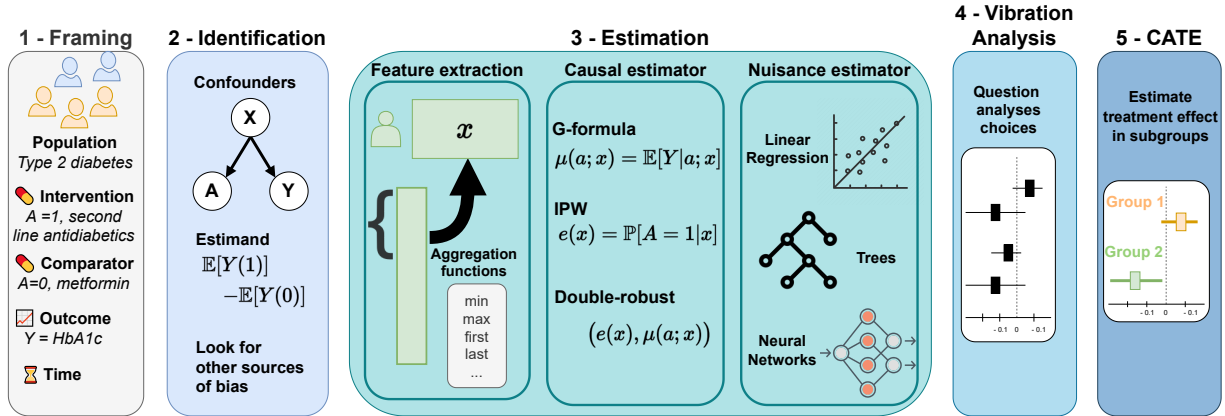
1 - Framing

Population
Type 2 diabetes

Intervention
A =1, second line antidiabetics

Comparator
A=0, metformin

Outcome
Y = HbA1c

Time

2 - Identification

Confounders

X

A

Y

Estimand
$\mathbb{E}[Y(1)]$
$-\mathbb{E}[Y(0)]$

Look for other sources of bias

3 - Estimation

Feature extraction

$x$

Aggregation functions

min
max
first
last
...

Causal estimator

G-formula
$\mu(a;x) = \mathbb{E}[Y|a;x]$

IPW
$e(x) = \mathbb{P}[A=1|x]$

Double-robust
$\left(e(x), \mu(a;x)\right)$

Nuisance estimator

Linear Regression

Trees

Neural Networks

4 - Vibration Analysis

Question analyses choices

- 0.1 0 - 0.1

5 - CATE

Estimate treatment effect in subgroups

Group 1

Group 2

- 0.1 0 - 0.1